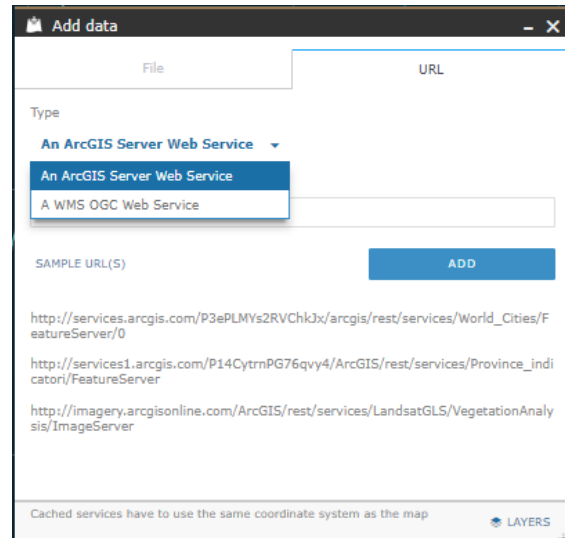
Add data

File

URL

Type

An ArcGIS Server Web Service

An ArcGIS Server Web Service

A WMS OGC Web Service

SAMPLE URL(S)

ADD

http://services.arcgis.com/P3ePLMYs2RVChkJx/arcgis/rest/services/World_Cities/FeatureServer/0

http://services1.arcgis.com/P14CytrnPG76qvy4/ArcGIS/rest/services/Province_indicatori/FeatureServer

http://imagery.arcgisonline.com/ArcGIS/rest/services/LandsatGLS/VegetationAnalysis/ImageServer

Cached services have to use the same coordinate system as the map

LAYERS